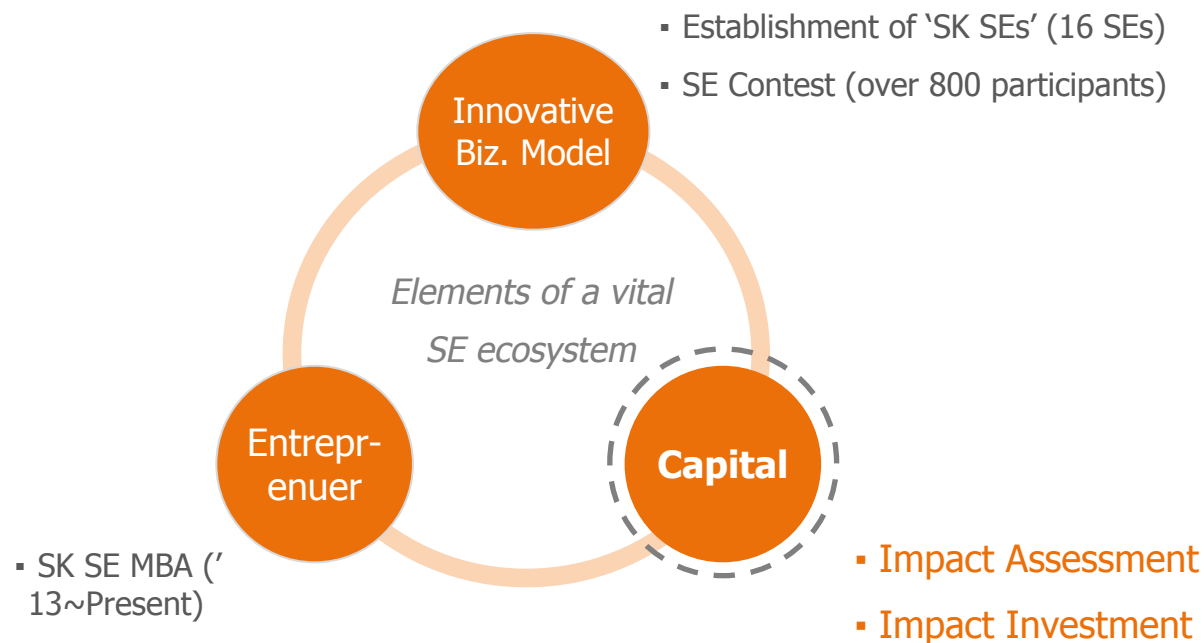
▪ Establishment of ‘SK SEs’ (16 SEs)
▪ SE Contest (over 800 participants)

Innovative Biz. Model

Elements of a vital SE ecosystem

Entrepreneur

Capital

▪ SK SE MBA (’13~Present)

▪ Impact Assessment
▪ Impact Investment